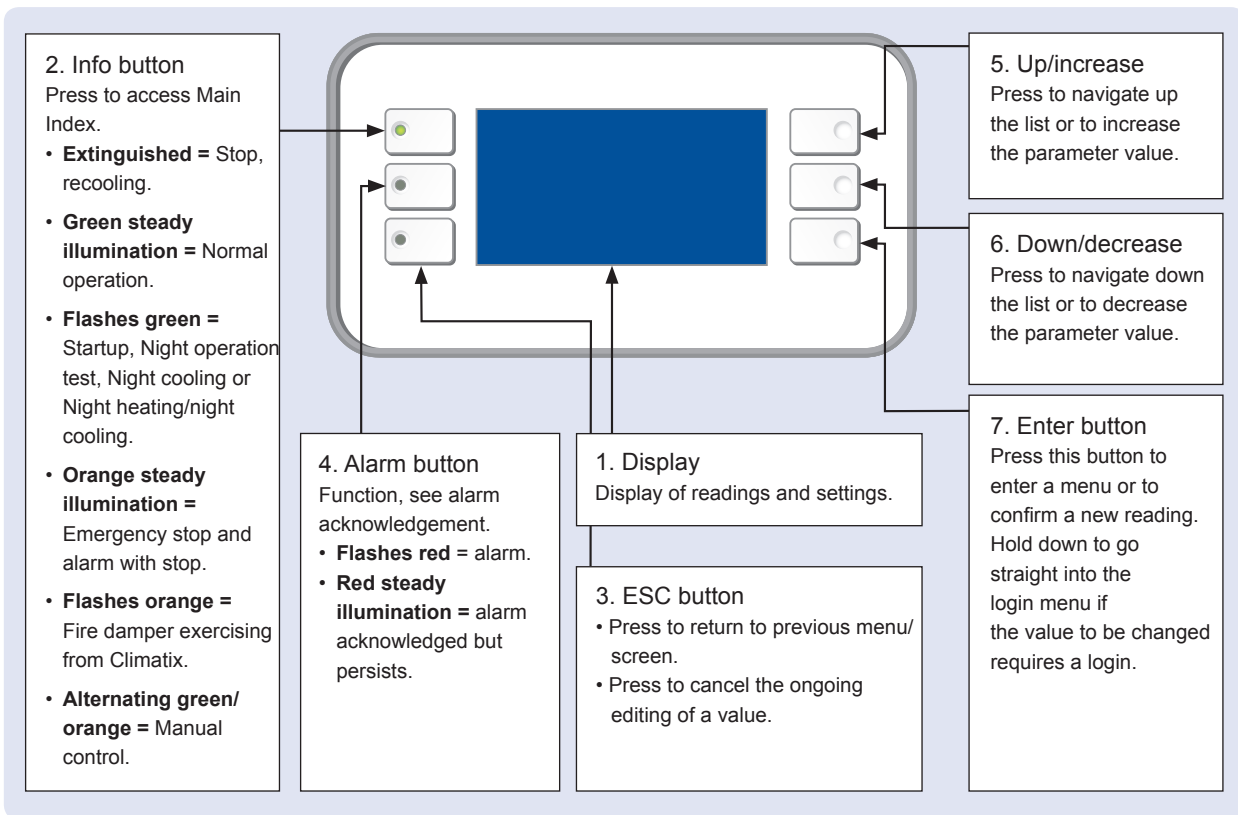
2. Info button
Press to access Main Index.

• **Extinguished =** Stop, recooling.
• **Green steady illumination =** Normal operation.
• **Flashes green =** Startup, Night operation test, Night cooling or Night heating/night cooling.
• **Orange steady illumination =** Emergency stop and alarm with stop.
• **Flashes orange =** Fire damper exercising from Climatix.
• **Alternating green/ orange =** Manual control.

4. Alarm button
Function, see alarm acknowledgement.
• **Flashes red** = alarm.
• **Red steady illumination =** alarm acknowledged but persists.

1. Display
Display of readings and settings.

3. ESC button
• Press to return to previous menu/ screen.
• Press to cancel the ongoing editing of a value.

5. Up/increase
Press to navigate up the list or to increase the parameter value.

6. Down/decrease
Press to navigate down the list or to decrease the parameter value.

7. Enter button
Press this button to enter a menu or to confirm a new reading. Hold down to go straight into the login menu if the value to be changed requires a login.